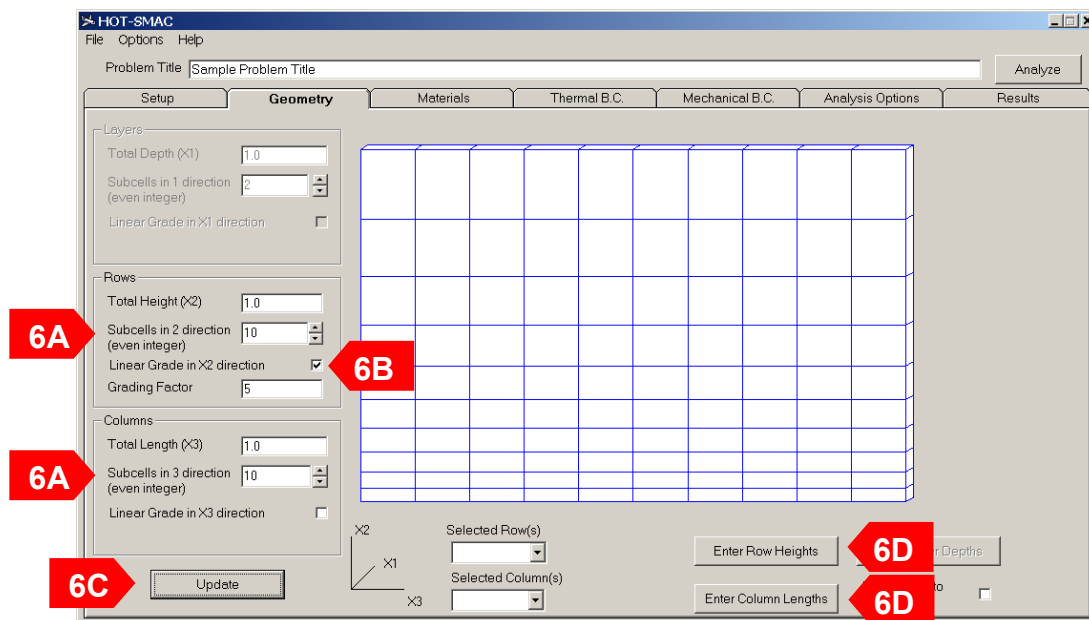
HOT-SMAC
File Options Help
Problem Title Sample Problem Title
Analyze

Setup | Geometry | Materials | Thermal B.C. | Mechanical B.C. | Analysis Options | Results

Layers
Total Depth (X1) 1.0
Subcells in 1 direction (even integer) 2
Linear Grade in X1 direction

Rows
Total Height (X2) 1.0
Subcells in 2 direction (even integer) 10
Linear Grade in X2 direction
Grading Factor 5

Columns
Total Length (X3) 1.0
Subcells in 3 direction (even integer) 10
Linear Grade in X3 direction

6A
6B
6A
6C
Update

X2
X1
X3
Selected Row(s)
Selected Column(s)

Enter Row Heights
6D
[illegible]r Depths
Enter Column Lengths
6D
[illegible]o